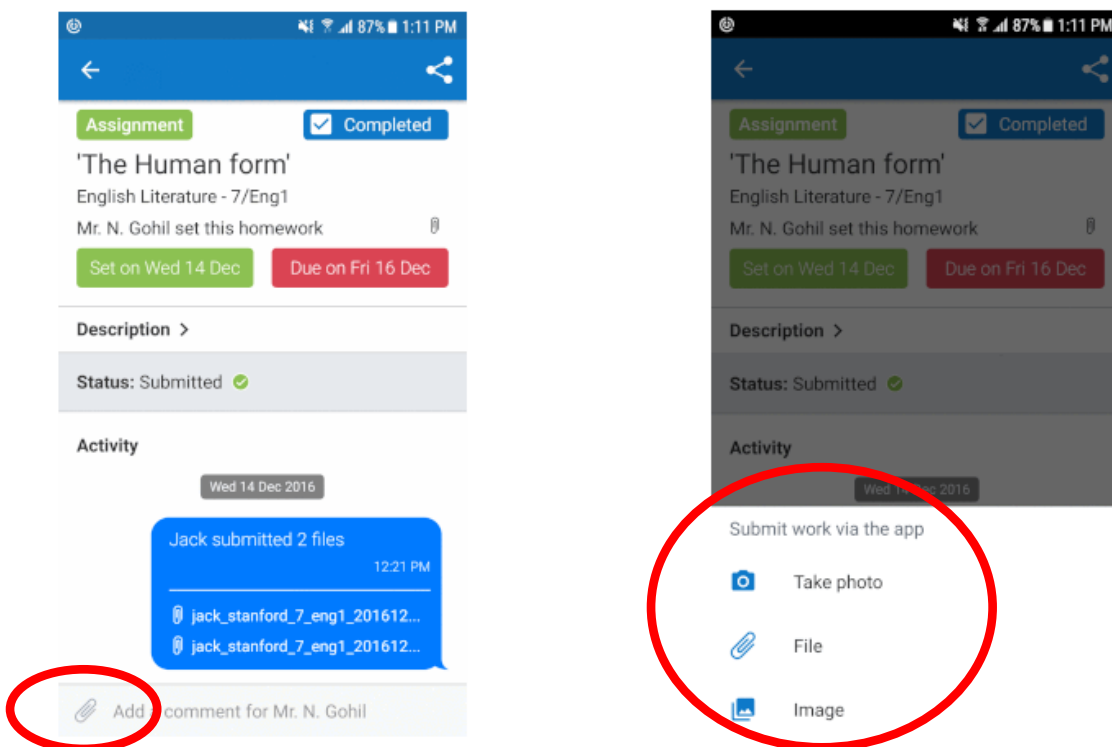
87% 1:11 PM

Assignment
Completed
'The Human form'
English Literature - 7/Eng1
Mr. N. Gohil set this homework
Set on Wed 14 Dec
Due on Fri 16 Dec
Description >
Status: Submitted
Activity
Wed 14 Dec 2016
Jack submitted 2 files
12:21 PM
jack_stanford_7_eng1_201612...
jack_stanford_7_eng1_201612...
Add a comment for Mr. N. Gohil

87% 1:11 PM

Assignment
Completed
'The Human form'
English Literature - 7/Eng1
Mr. N. Gohil set this homework
Set on Wed 14 Dec
Due on Fri 16 Dec
Description >
Status: Submitted
Activity
Wed 14 Dec 2016
Submit work via the app
Take photo
File
Image